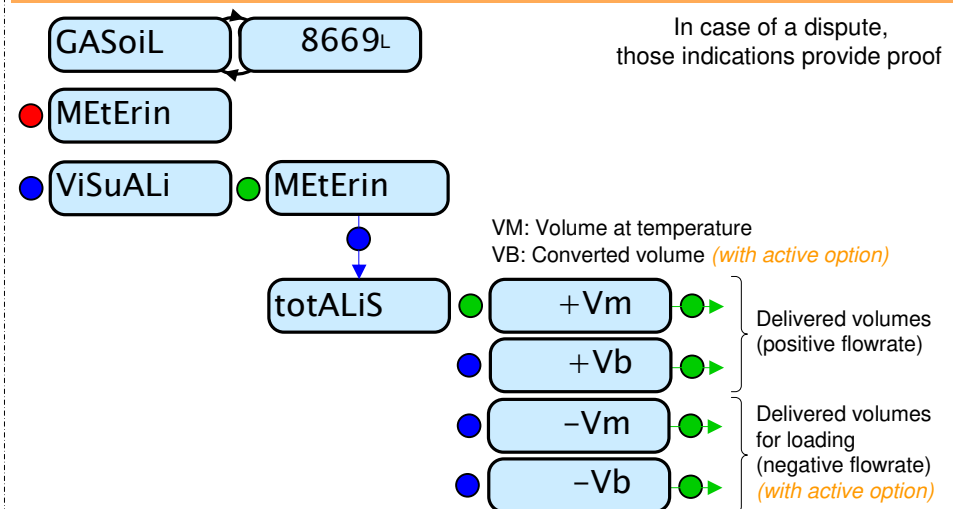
GASoiL
8669L

In case of a dispute, those indications provide proof

MEtErin

ViSuALi
MEtErin

VM: Volume at temperature
VB: Converted volume (with active option)

totALiS
+Vm
+Vb
Delivered volumes (positive flowrate)

-Vm
-Vb
Delivered volumes for loading (negative flowrate) (with active option)